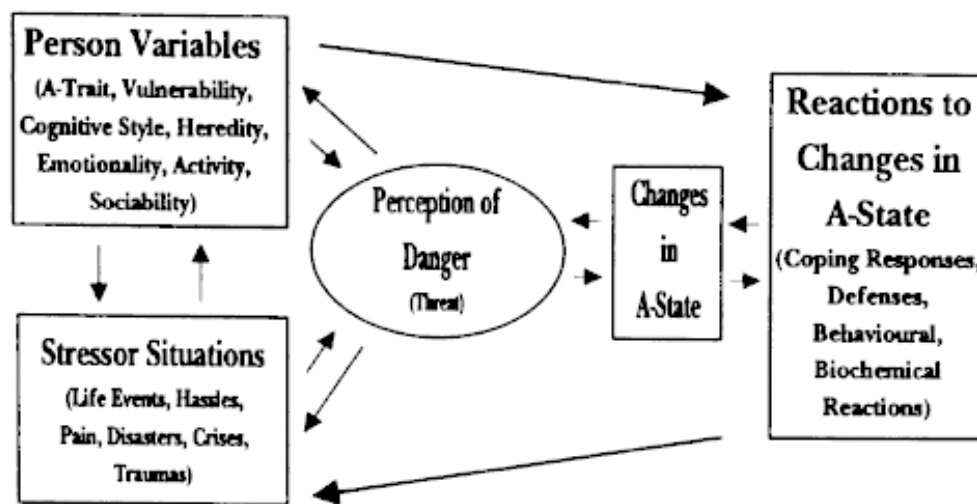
Person Variables
(A-Trait, Vulnerability, Cognitive Style, Heredity, Emotionality, Activity, Sociability)

Stressor Situations
(Life Events, Hassles, Pain, Disasters, Crises, Traumas)

Perception of Danger
(Threat)

Changes in A-State

Reactions to Changes in A-State
(Coping Responses, Defenses, Behavioural, Biochemical Reactions)